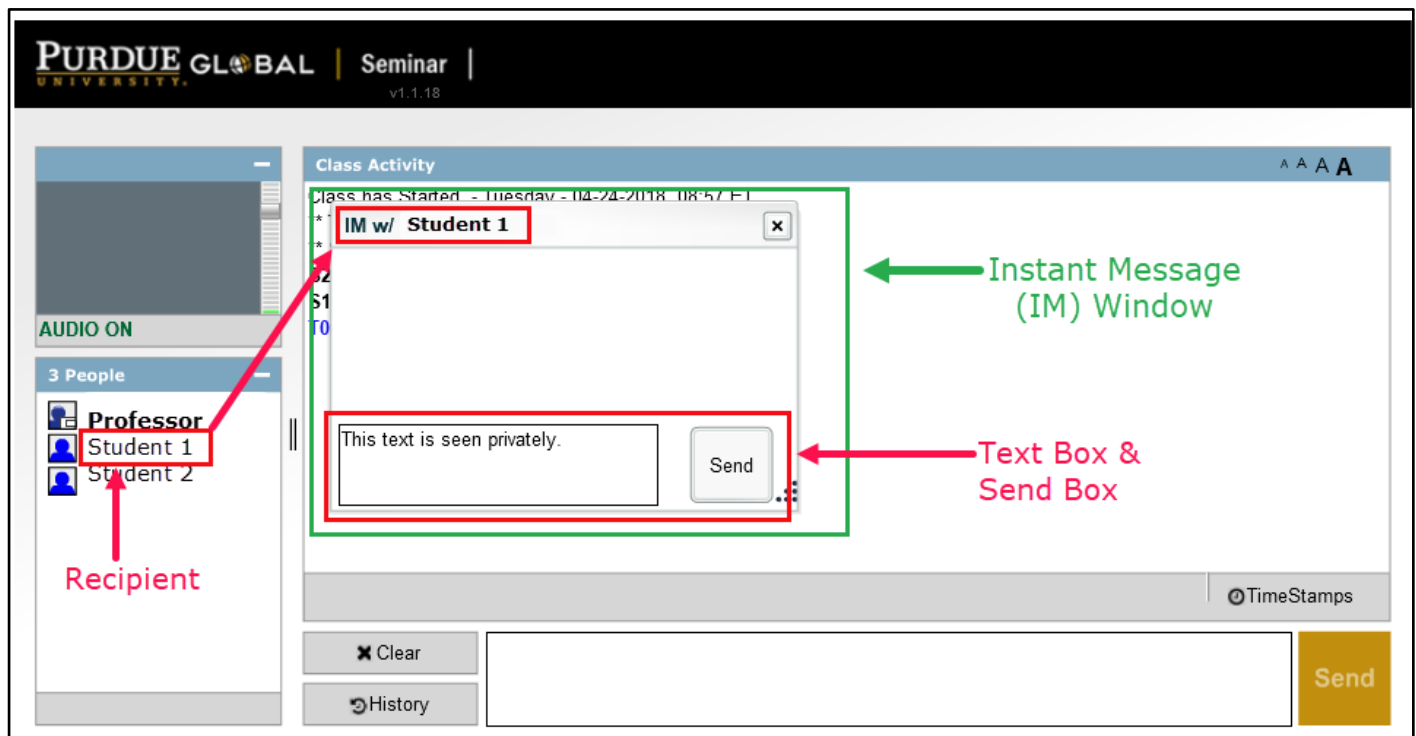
PURDUE GLOBAL UNIVERSITY | Seminar |
v1.1.18

AUDIO ON

3 People
Professor
Student 1
Student 2

Recipient

Class Activity
A A A A
Class has Started - Tuesday - 04-24-2018, 08:57 ET
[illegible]

IM w/ Student 1
×

This text is seen privately.
Send

Instant Message (IM) Window

Text Box & Send Box

TimeStamps

Clear
History
Send